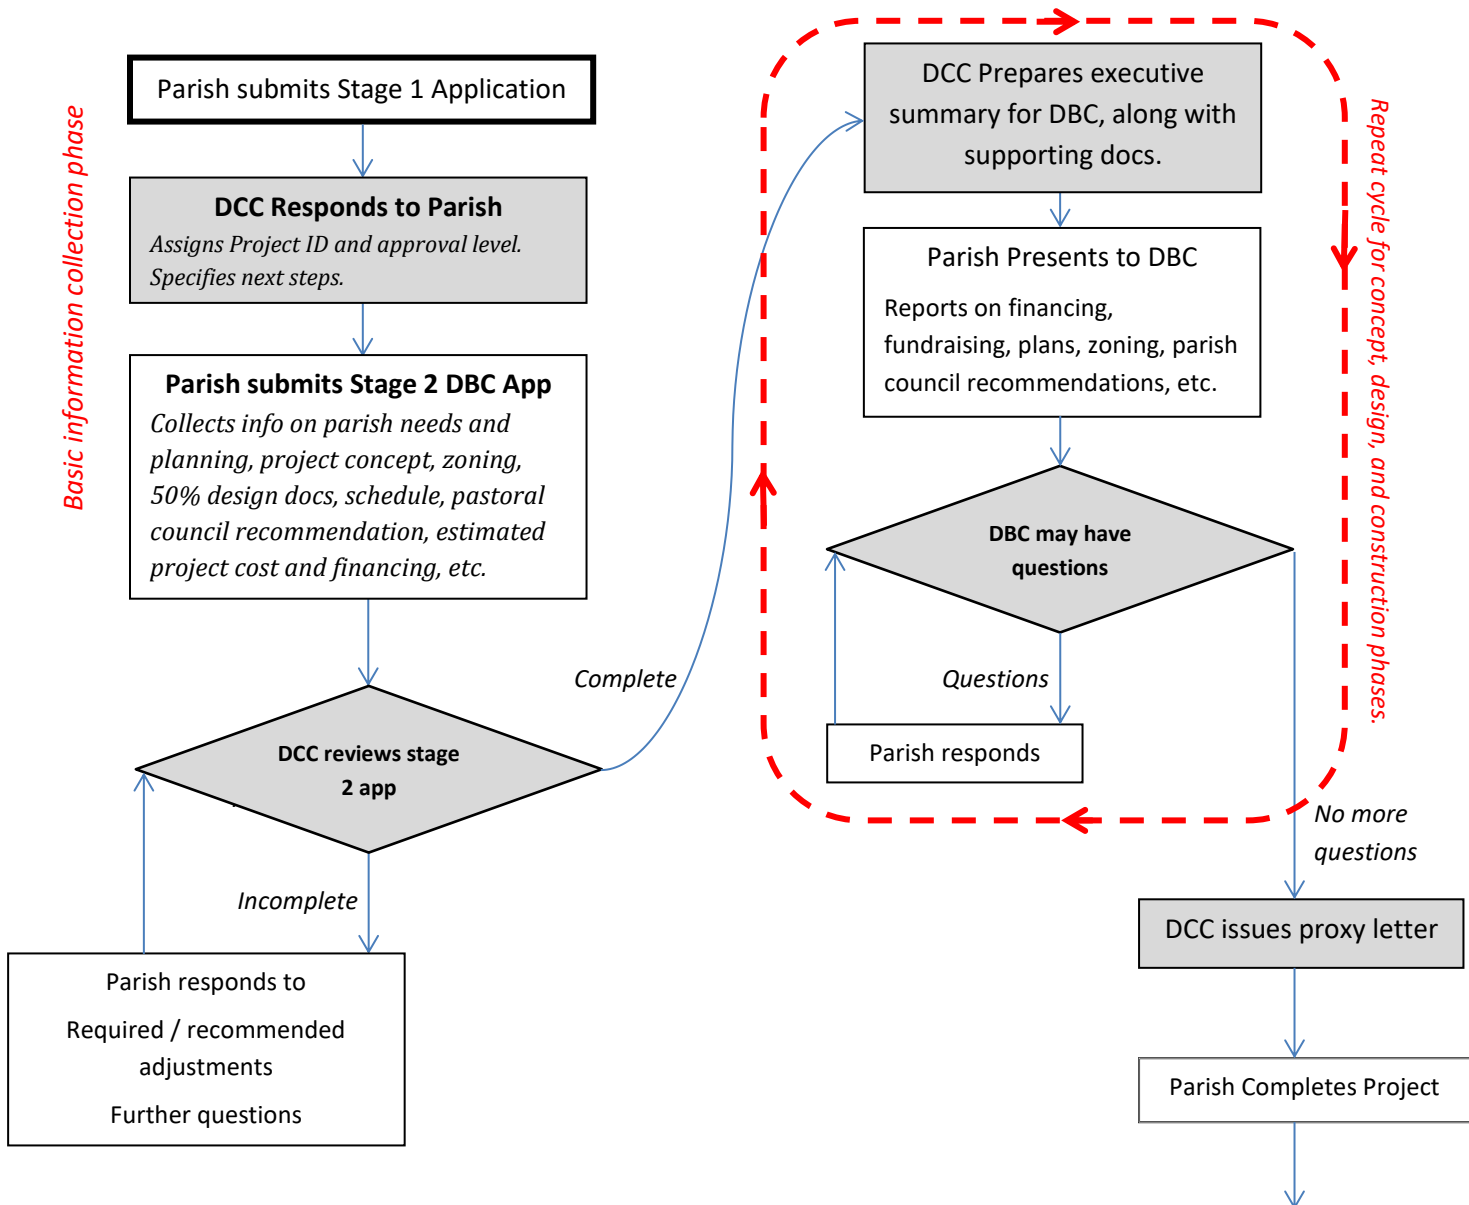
Basic information collection phase

Parish submits Stage 1 Application

DCC Responds to Parish
Assigns Project ID and approval level. Specifies next steps.

Parish submits Stage 2 DBC App
Collects info on parish needs and planning, project concept, zoning, 50% design docs, schedule, pastoral council recommendation, estimated project cost and financing, etc.

DCC reviews stage 2 app

Complete

Incomplete

Parish responds to
Required / recommended adjustments
Further questions

DCC Prepares executive summary for DBC, along with supporting docs.

Parish Presents to DBC
Reports on financing, fundraising, plans, zoning, parish council recommendations, etc.

DBC may have questions

Questions

Parish responds

Repeat cycle for concept, design, and construction phases.

No more questions

DCC issues proxy letter

Parish Completes Project